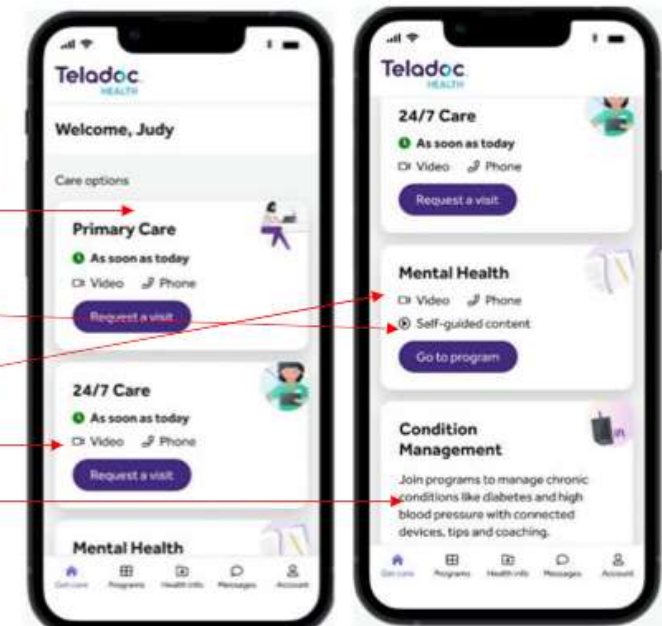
Teladoc. HEALTH

Welcome, Judy

Care options

Primary Care

As soon as today

Video Phone

Request a visit

24/7 Care

As soon as today

Video Phone

Request a visit

Mental Health

Get care Programs Health info Messages Account

Teladoc. HEALTH

24/7 Care

As soon as today

Video Phone

Request a visit

Mental Health

Video Phone

Self-guided content

Go to program

Condition Management

Join programs to manage chronic conditions like diabetes and high blood pressure with connected devices, tips and coaching.

Get care Programs Health info Messages Account